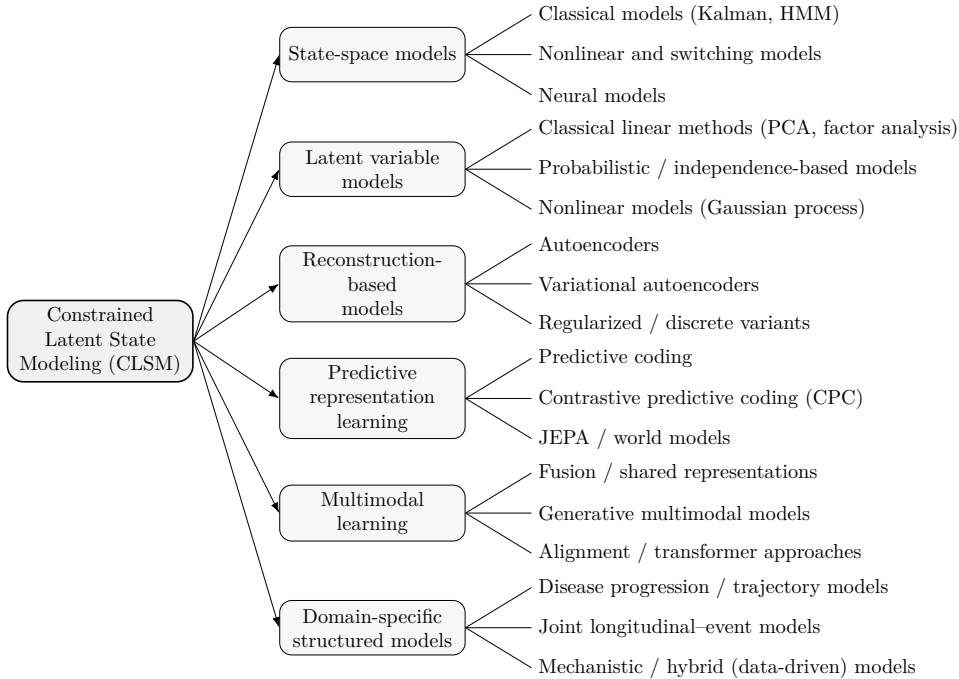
Constrained Latent State Modeling (CLSM)

State-space models

Classical models (Kalman, HMM)

Nonlinear and switching models

Neural models

Latent variable models

Classical linear methods (PCA, factor analysis)

Probabilistic / independence-based models

Nonlinear models (Gaussian process)

Reconstruction-based models

Autoencoders

Variational autoencoders

Regularized / discrete variants

Predictive representation learning

Predictive coding

Contrastive predictive coding (CPC)

JEPA / world models

Multimodal learning

Fusion / shared representations

Generative multimodal models

Alignment / transformer approaches

Domain-specific structured models

Disease progression / trajectory models

Joint longitudinal–event models

Mechanistic / hybrid (data-driven) models